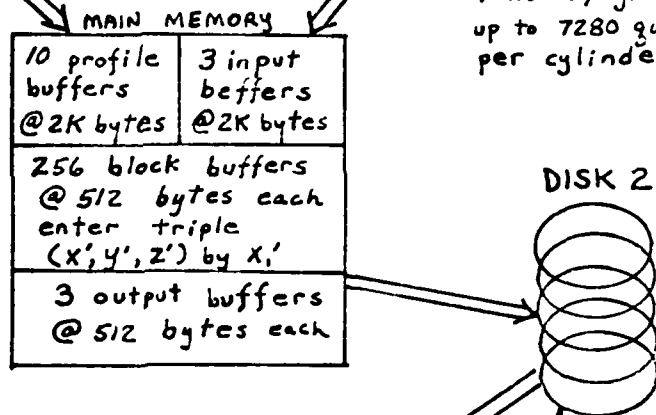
MAIN MEMORY

| 10 profile buffers @2K bytes | 3 input beffers @2K bytes |
|---|---|

256 block buffers @ 512 bytes each enter triple (x', y', z') by x,'

3 output buffers @ 512 bytes each

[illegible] up to 7280 q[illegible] per cylinde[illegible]

DISK 2